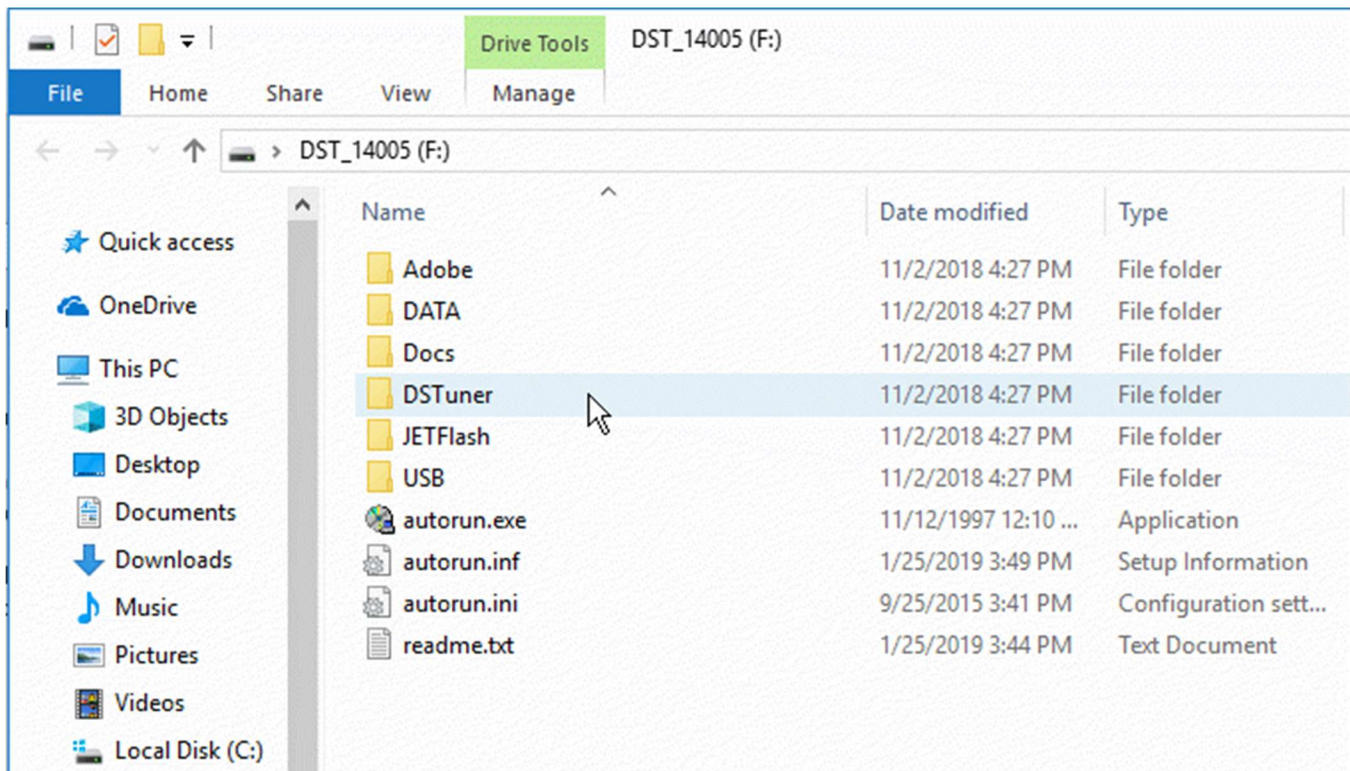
Drive Tools DST_14005 (F:)

File Home Share View Manage

DST_14005 (F:)

Quick access
OneDrive
This PC
3D Objects
Desktop
Documents
Downloads
Music
Pictures
Videos
Local Disk (C:)

| Name | Date modified | Type |
|---|---|---|
| Adobe | 11/2/2018 4:27 PM | File folder |
| DATA | 11/2/2018 4:27 PM | File folder |
| Docs | 11/2/2018 4:27 PM | File folder |
| DSTuner | 11/2/2018 4:27 PM | File folder |
| JETFlash | 11/2/2018 4:27 PM | File folder |
| USB | 11/2/2018 4:27 PM | File folder |
| autorun.exe | 11/12/1997 12:10 ... | Application |
| autorun.inf | 1/25/2019 3:49 PM | Setup Information |
| autorun.ini | 9/25/2015 3:41 PM | Configuration sett... |
| readme.txt | 1/25/2019 3:44 PM | Text Document |